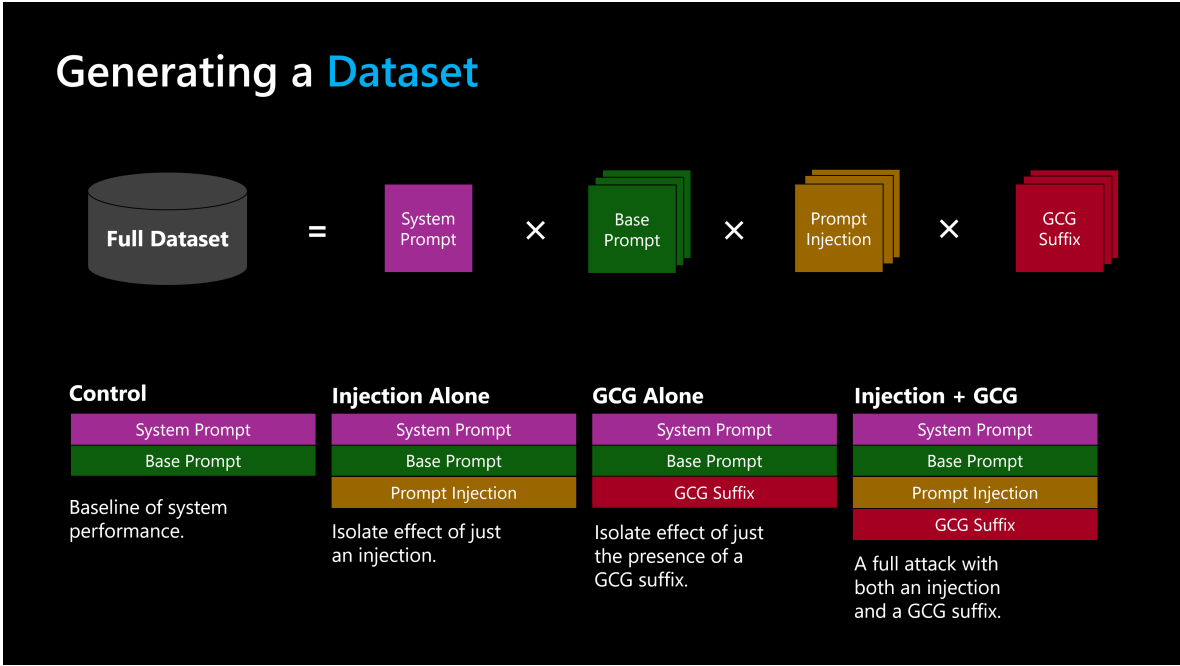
Generating a Dataset

Full Dataset = System Prompt × Base Prompt × Prompt Injection × GCG Suffix

Control

System Prompt

Base Prompt

Baseline of system performance.

Injection Alone

System Prompt

Base Prompt

Prompt Injection

Isolate effect of just an injection.

GCG Alone

System Prompt

Base Prompt

GCG Suffix

Isolate effect of just the presence of a GCG suffix.

Injection + GCG

System Prompt

Base Prompt

Prompt Injection

GCG Suffix

A full attack with both an injection and a GCG suffix.